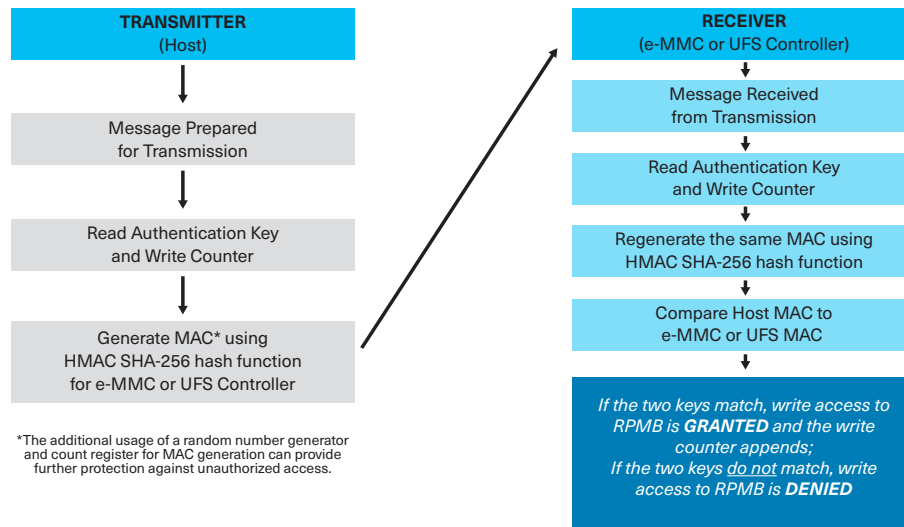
TRANSMITTER
(Host)

Message Prepared for Transmission

Read Authentication Key and Write Counter

Generate MAC* using HMAC SHA-256 hash function for e-MMC or UFS Controller

*The additional usage of a random number generator and count register for MAC generation can provide further protection against unauthorized access.

RECEIVER
(e-MMC or UFS Controller)

Message Received from Transmission

Read Authentication Key and Write Counter

Regenerate the same MAC using HMAC SHA-256 hash function

Compare Host MAC to e-MMC or UFS MAC

If the two keys match, write access to RPMB is GRANTED and the write counter appends;
If the two keys do not match, write access to RPMB is DENIED